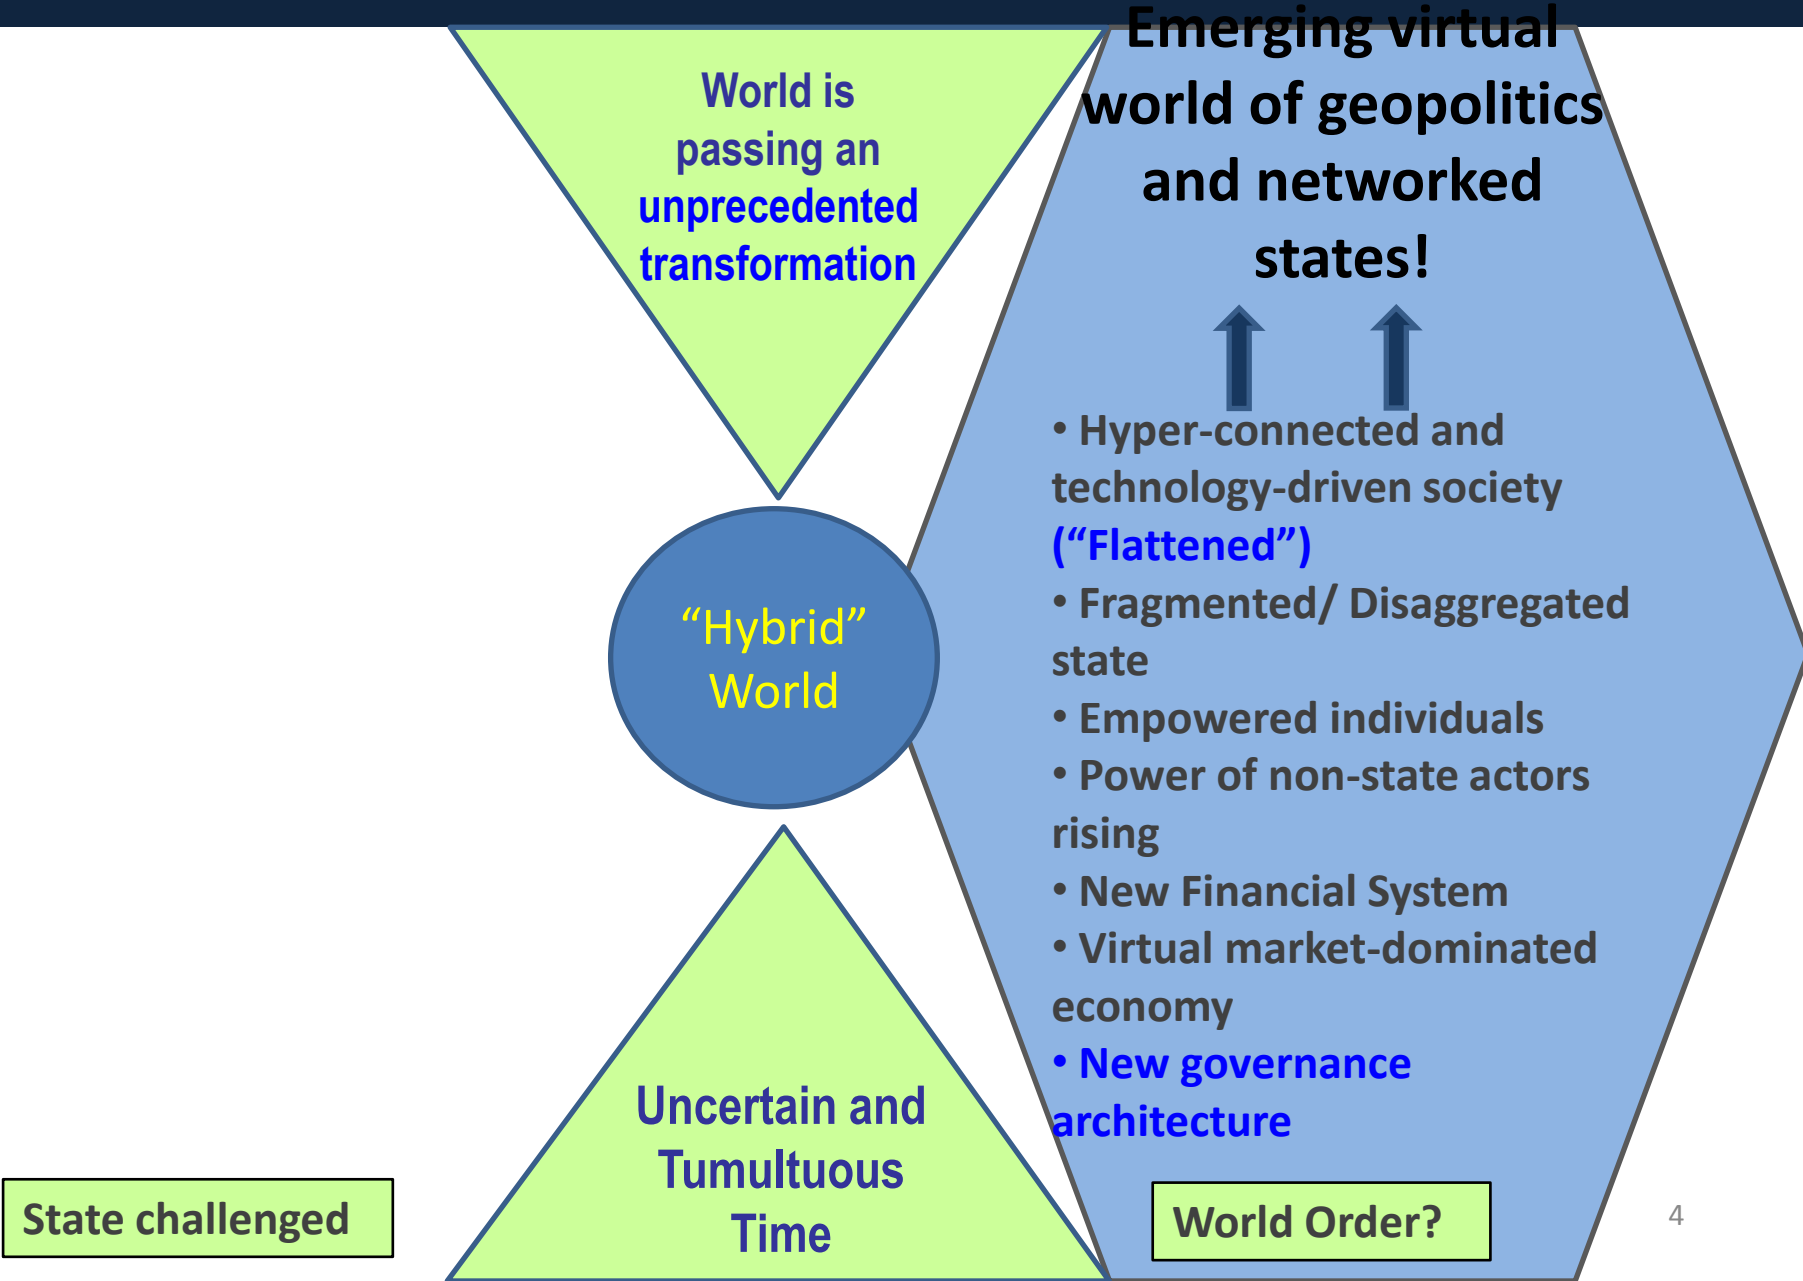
World is passing an unprecedented transformation

Emerging virtual world of geopolitics and networked states!

• Hyper-connected and technology-driven society ("Flattened")
• Fragmented/ Disaggregated state
• Empowered individuals
• Power of non-state actors rising
• New Financial System
• Virtual market-dominated economy
• New governance architecture

"Hybrid" World

Uncertain and Tumultuous Time

State challenged

World Order?

4